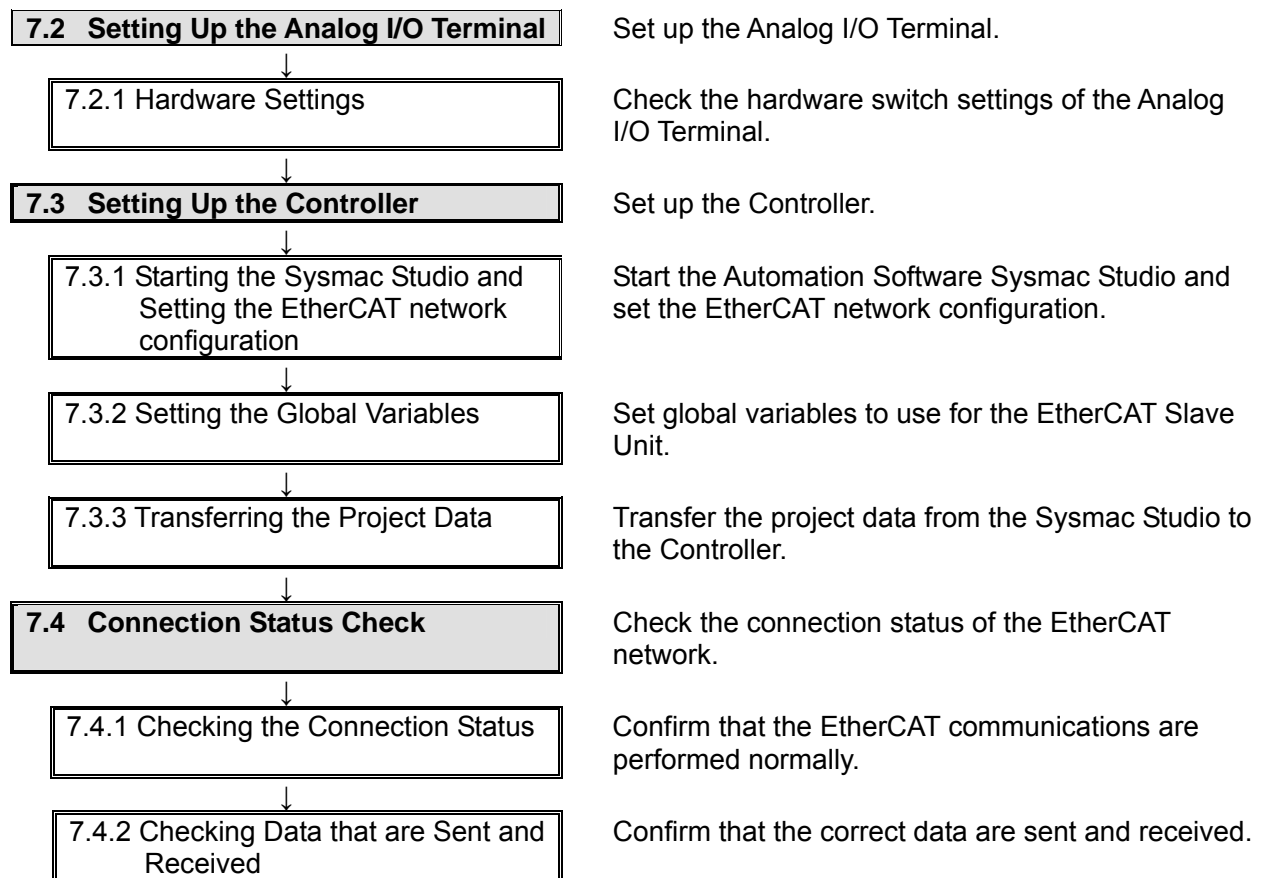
7.2 Setting Up the Analog I/O Terminal

Set up the Analog I/O Terminal.

↓

7.2.1 Hardware Settings

Check the hardware switch settings of the Analog I/O Terminal.

↓

7.3 Setting Up the Controller

Set up the Controller.

↓

7.3.1 Starting the Sysmac Studio and Setting the EtherCAT network configuration

Start the Automation Software Sysmac Studio and set the EtherCAT network configuration.

↓

7.3.2 Setting the Global Variables

Set global variables to use for the EtherCAT Slave Unit.

↓

7.3.3 Transferring the Project Data

Transfer the project data from the Sysmac Studio to the Controller.

↓

7.4 Connection Status Check

Check the connection status of the EtherCAT network.

↓

7.4.1 Checking the Connection Status

Confirm that the EtherCAT communications are performed normally.

↓

7.4.2 Checking Data that are Sent and Received

Confirm that the correct data are sent and received.